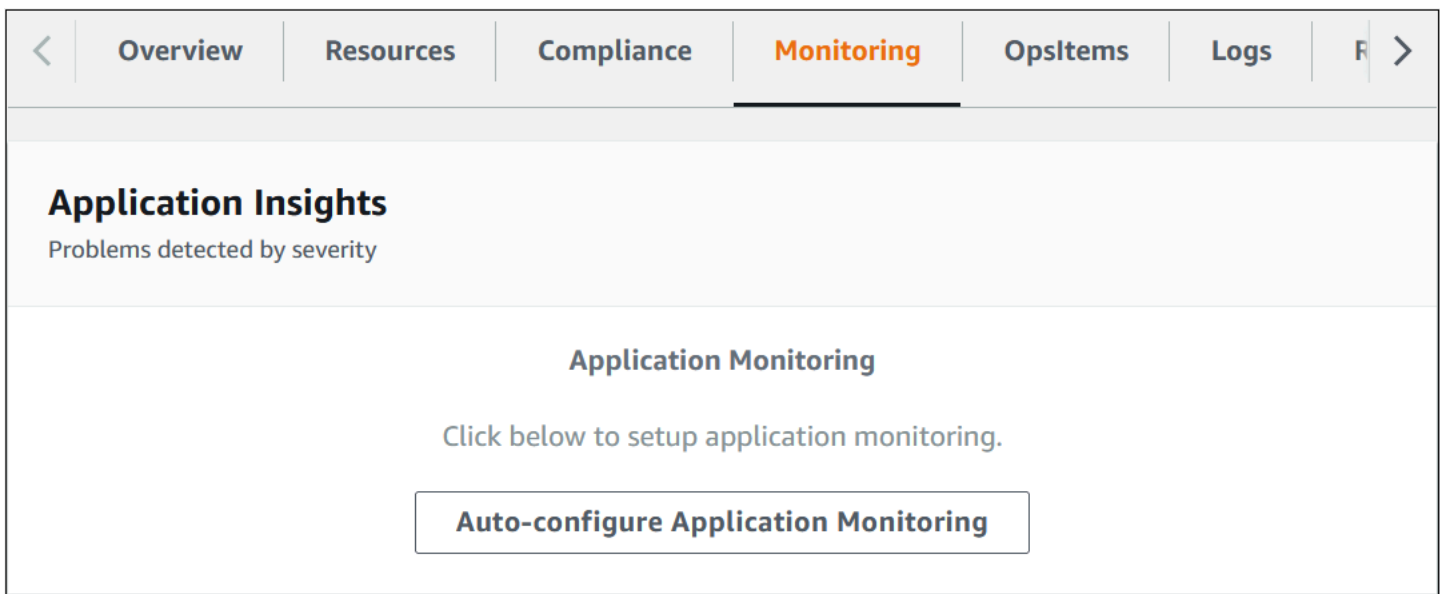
Overview | Resources | Compliance | Monitoring | OpsItems | Logs | R

Application Insights
Problems detected by severity

Application Monitoring

Click below to setup application monitoring.

Auto-configure Application Monitoring